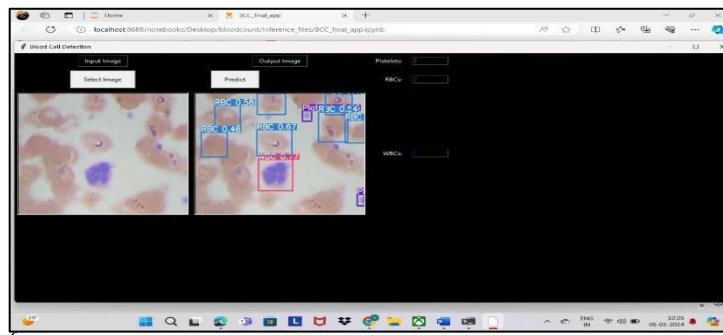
Home
BCC_final_app
localhost:8888/notebooks/Desktop/bloodcount/Inference_files/BCC_final_app.ipynb
Blood Cell Detection
Input Image
Output Image
Select Image
Predict
Platelets:
RBCs:
WBCs:
RBC 0.56
Plat
RBC 0.54
RBC 0.46
RBC 0.67
RBC
WBC 0.77
ENG IN
10:25
06-03-2024